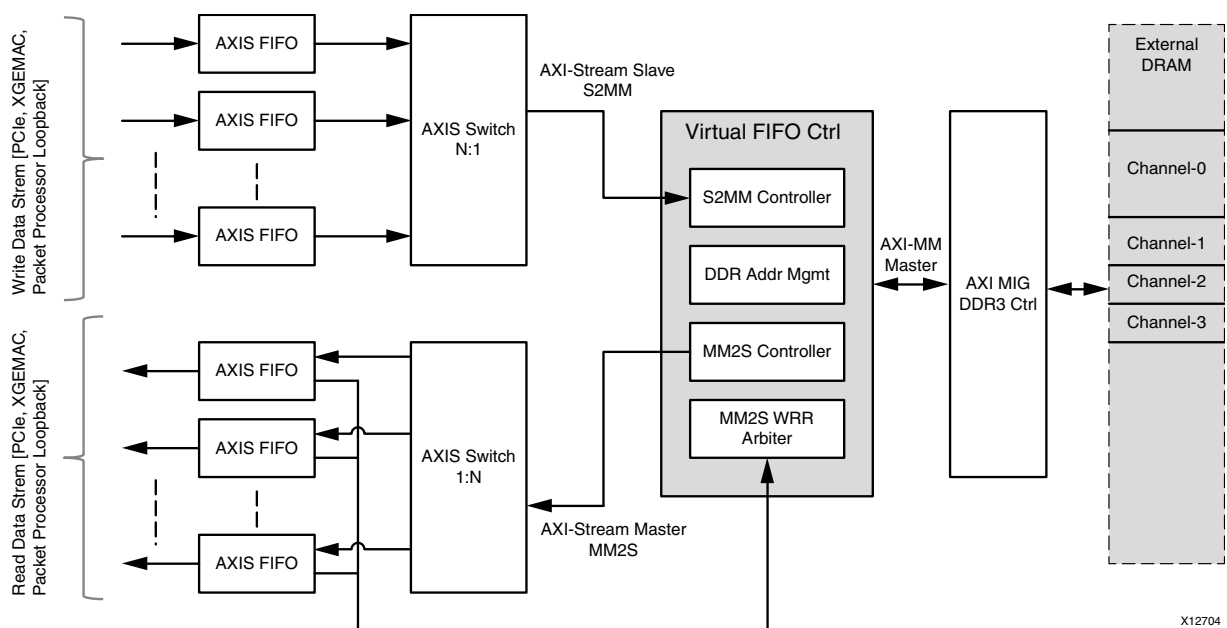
Write Data Strem [PCIe, XGEMAC, Packet Processor Loopback]

AXIS FIFO
AXIS FIFO
AXIS FIFO

AXIS Switch N:1

AXI-Stream Slave S2MM

Virtual FIFO Ctrl
S2MM Controller
DDR Addr Mgmt
MM2S Controller
MM2S WRR Arbiter

AXI-MM Master

AXI MIG DDR3 Ctrl

External DRAM
Channel-0
Channel-1
Channel-2
Channel-3

Read Data Strem [PCIe, XGEMAC, Packet Processor Loopback]

AXIS FIFO
AXIS FIFO
AXIS FIFO

AXIS Switch 1:N

AXI-Stream Master MM2S

X12704